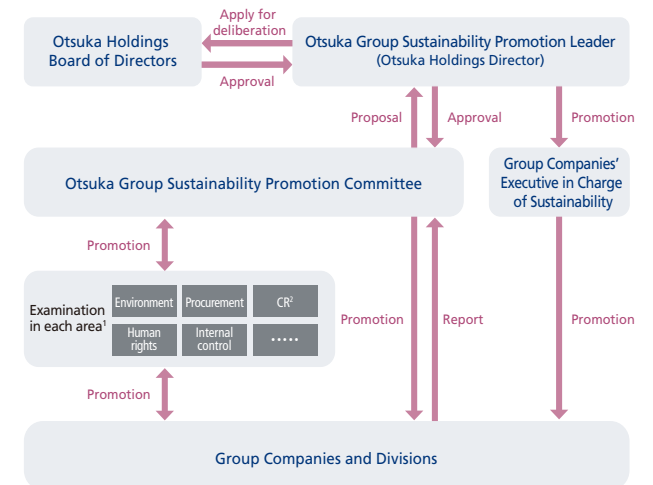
Otsuka Holdings Board of Directors

Apply for deliberation

Approval

Otsuka Group Sustainability Promotion Leader (Otsuka Holdings Director)

Proposal

Approval

Promotion

Otsuka Group Sustainability Promotion Committee

Group Companies' Executive in Charge of Sustainability

Promotion

Examination in each area$^1$

| Environment | Procurement | CR$^2$ |
|---|---|---|
| Human rights | Internal control | ····· |

Promotion

Report

Promotion

Promotion

Group Companies and Divisions